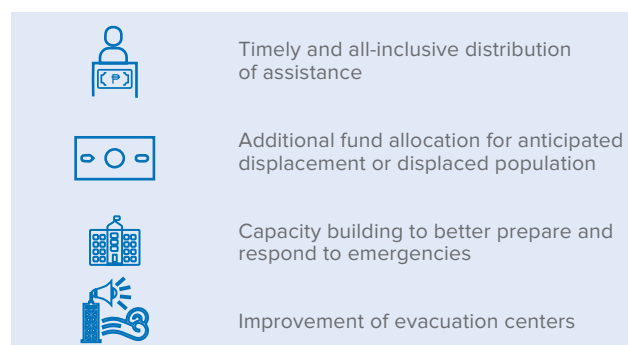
P

Timely and all-inclusive distribution of assistance

Additional fund allocation for anticipated displacement or displaced population

Capacity building to better prepare and respond to emergencies

Improvement of evacuation centers